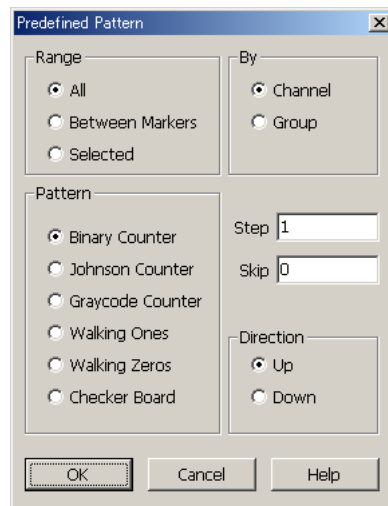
Predefined Pattern

Range
All
Between Markers
Selected

By
Channel
Group

Pattern
Binary Counter
Johnson Counter
Graycode Counter
Walking Ones
Walking Zeros
Checker Board

Step 1
Skip 0

Direction
Up
Down

OK
Cancel
Help